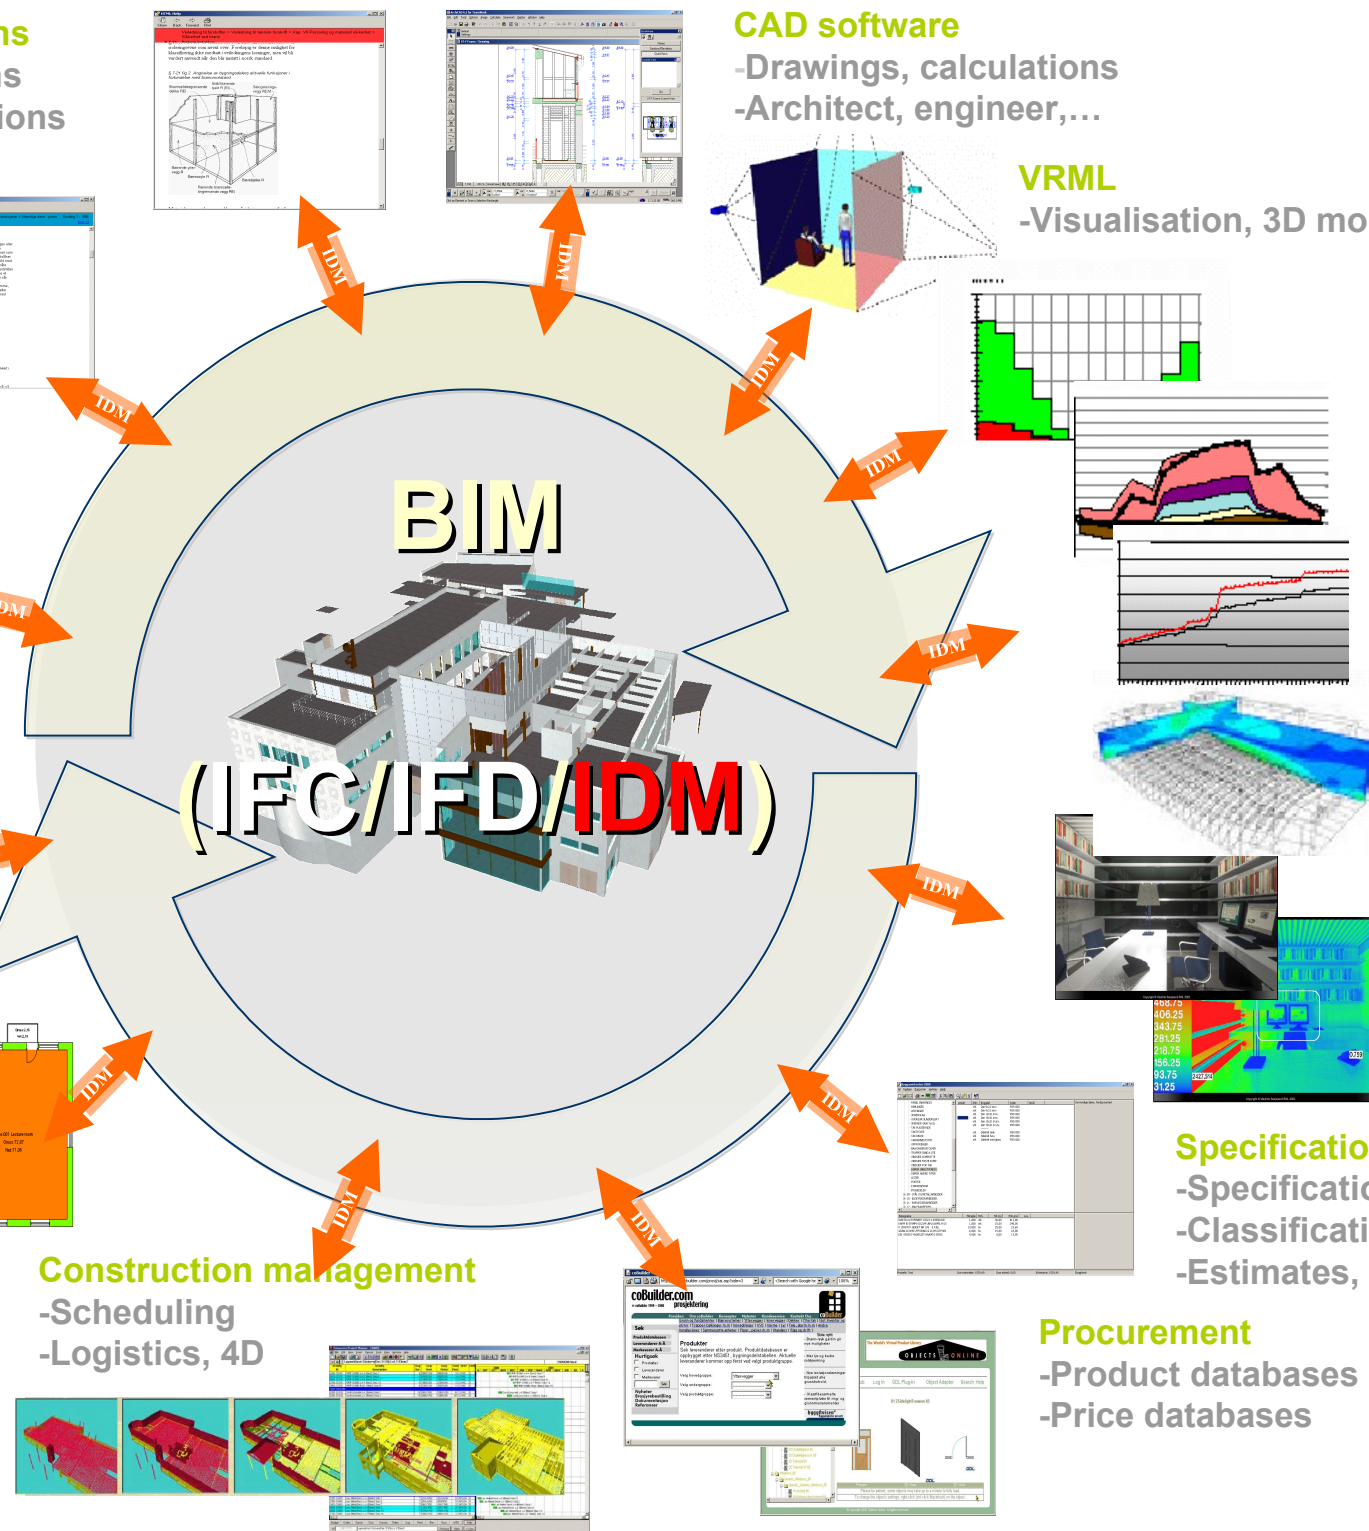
ns
s
ions

CAD software
-Drawings, calculations
-Architect, engineer,…

VRML
-Visualisation, 3D mo

BIM
(IFC/IFD/IDM)

IDM
IDM
IDM
IDM
IDM
IDM
IDM
IDM
IDM
IDM
IDM
IDM
IDM

468.75
406.25
343.75
281.25
218.75
156.25
93.75
31.25

Specificatio
-Specificatio
-Classificati
-Estimates,

Construction management
-Scheduling
-Logistics, 4D

coBuilder.com
prosjektering

OBJECTS ONLINE

Procurement
-Product databases
-Price databases